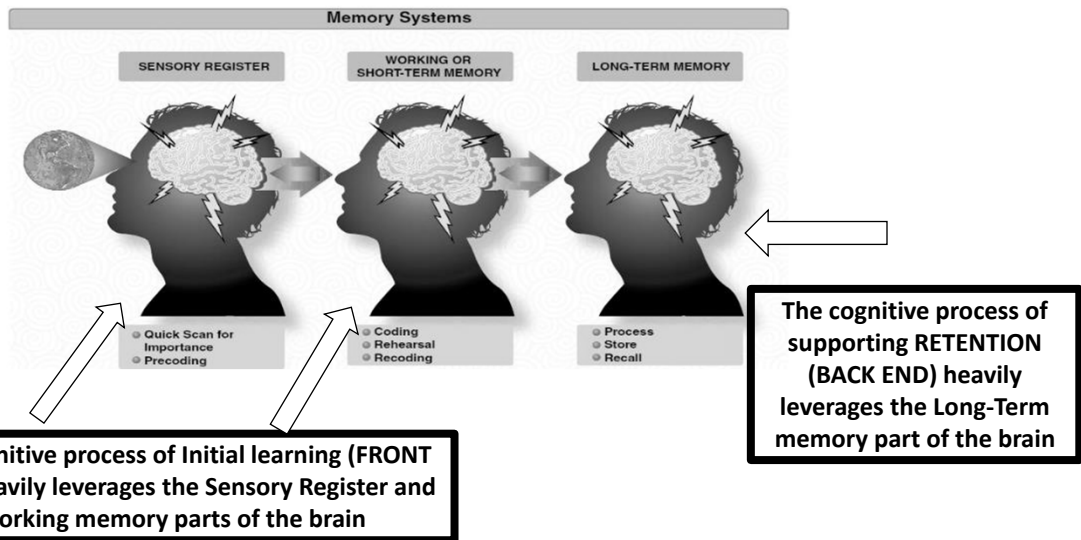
Memory Systems

SENSORY REGISTER

WORKING OR SHORT-TERM MEMORY

LONG-TERM MEMORY

Quick Scan for Importance
Precoding

Coding
Rehearsal
Recoding

Process
Store
Recall

The cognitive process of supporting RETENTION (BACK END) heavily leverages the Long-Term memory part of the brain

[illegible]nitive process of Initial learning (FRONT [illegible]avily leverages the Sensory Register and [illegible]orking memory parts of the brain